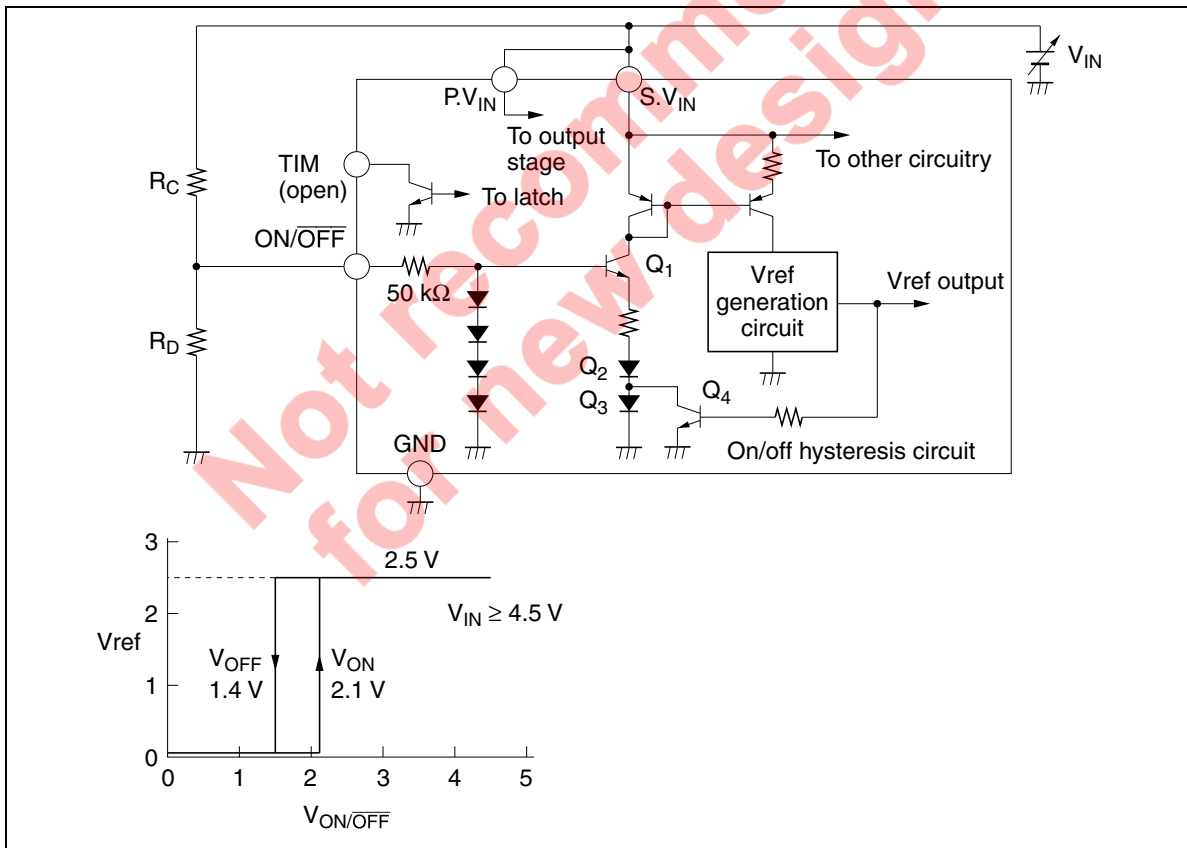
Not recommended for new design

$V_{IN}$

P.$V_{IN}$

S.$V_{IN}$

To output stage

To other circuitry

TIM (open)

To latch

$R_C$

ON/$\overline{OFF}$

$Q_1$

50 kΩ

Vref generation circuit

Vref output

$R_D$

$Q_2$

$Q_3$

$Q_4$

GND

On/off hysteresis circuit

3

2.5 V

2

$V_{IN} \geq 4.5$ V

Vref

$V_{OFF}$ 1.4 V

$V_{ON}$ 2.1 V

1

0

0 1 2 3 4 5

$V_{ON/\overline{OFF}}$